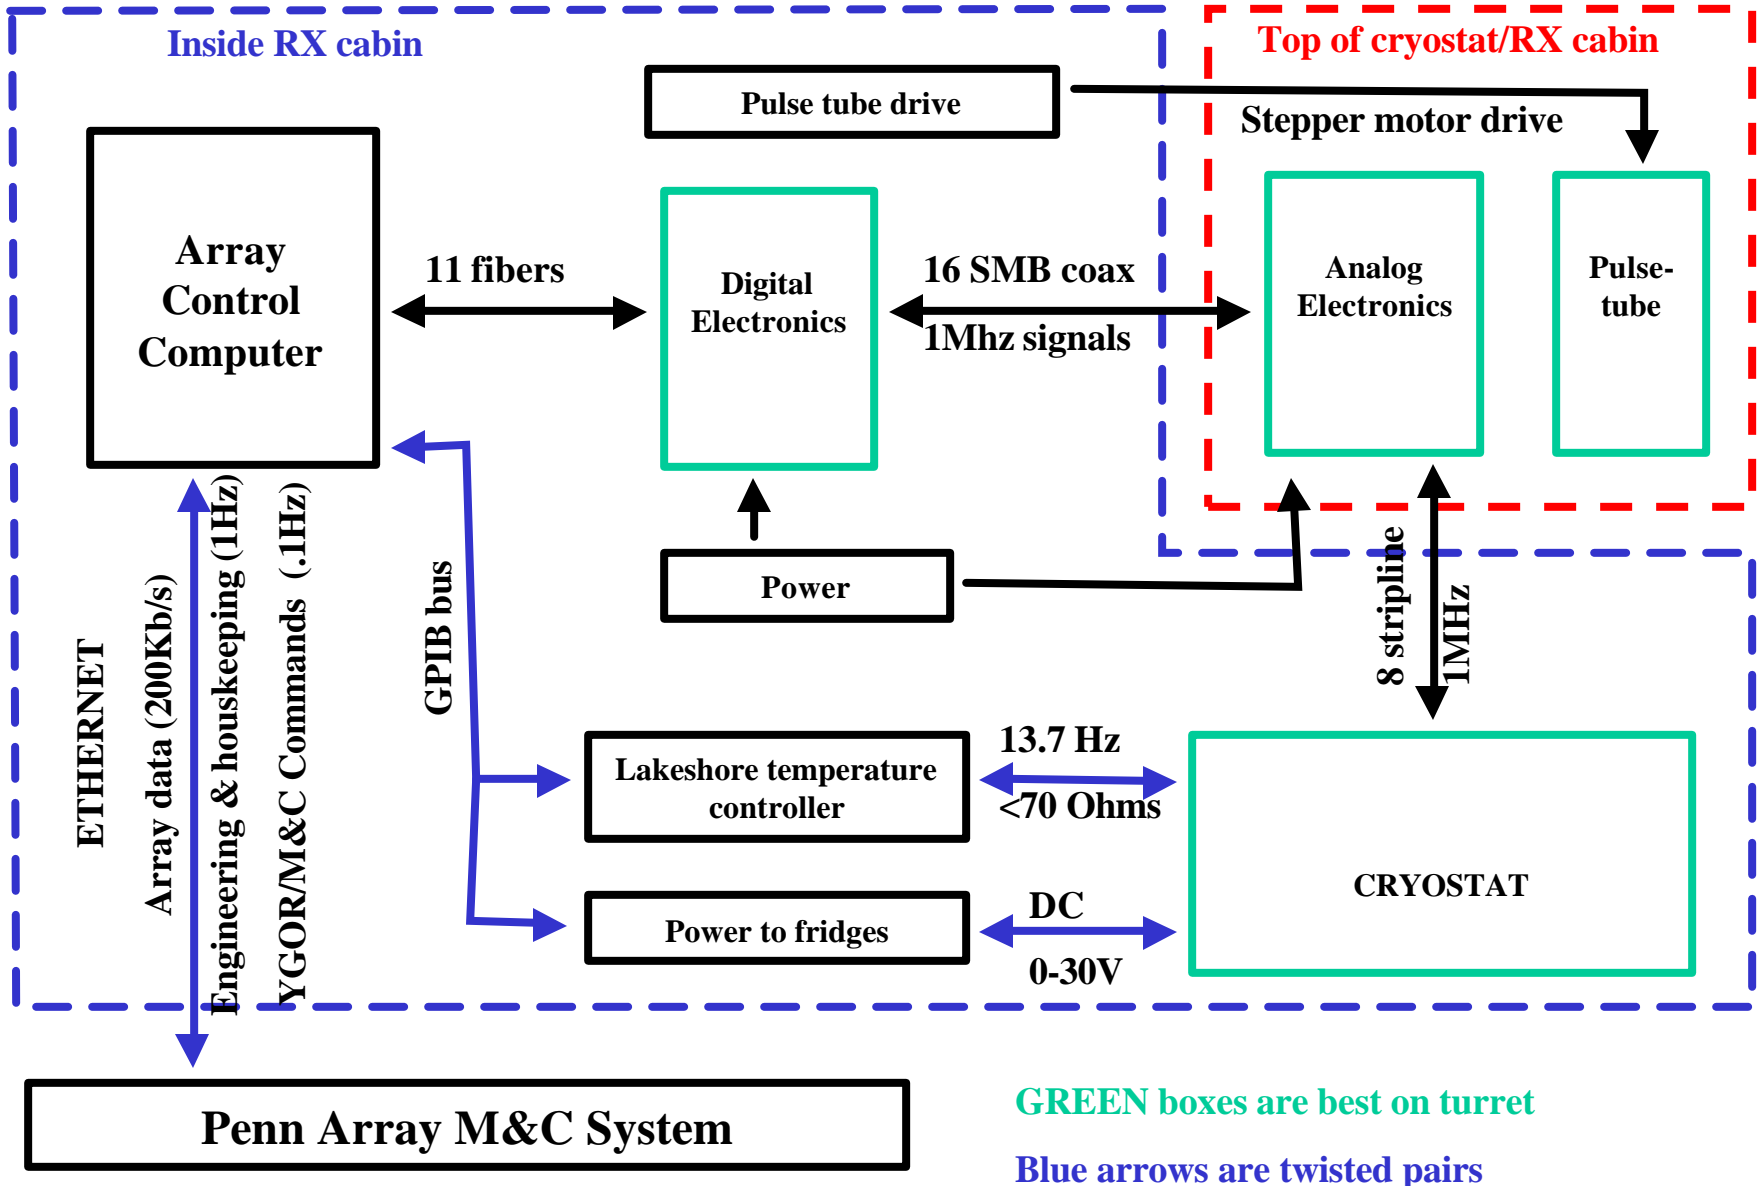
Inside RX cabin

Top of cryostat/RX cabin

Pulse tube drive

Stepper motor drive

Array Control Computer

11 fibers

Digital Electronics

16 SMB coax

1Mhz signals

Analog Electronics

Pulse-tube

Power

8 stripline

1MHz

ETHERNET

Array data (200Kb/s)

Engineering & houskeeping (1Hz)

YGOR/M&C Commands (.1Hz)

GPIB bus

Lakeshore temperature controller

13.7 Hz

<70 Ohms

CRYOSTAT

Power to fridges

DC

0-30V

Penn Array M&C System

GREEN boxes are best on turret

Blue arrows are twisted pairs